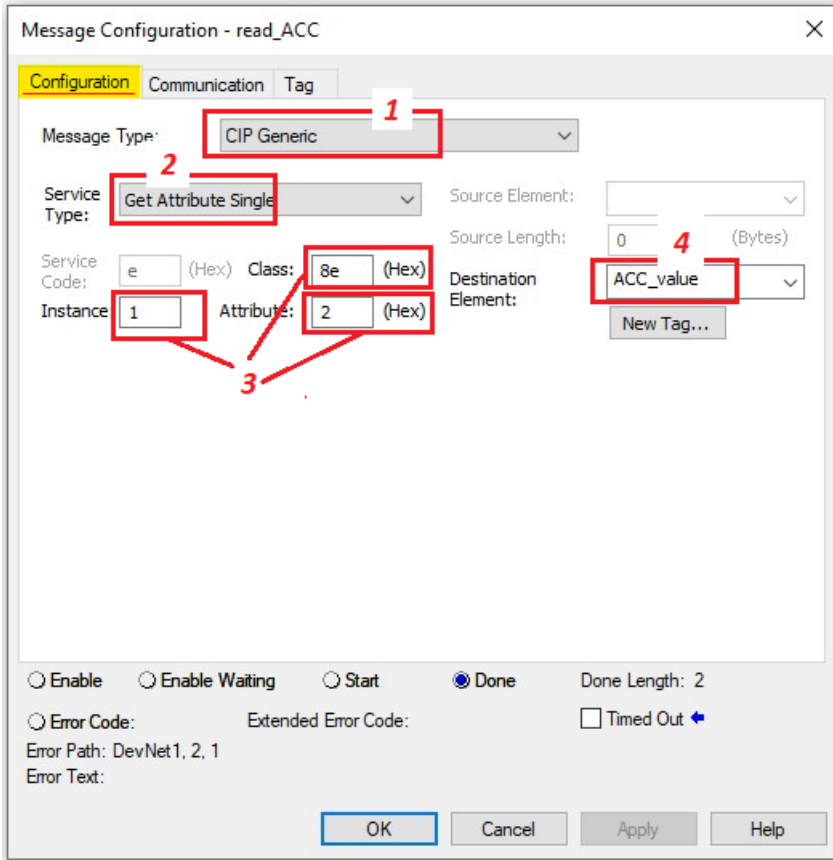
Message Configuration - read_ACC

Configuration | Communication | Tag

1

Message Type: CIP Generic

2

Service Type: Get Attribute Single

Source Element:

Source Length: 0 (Bytes)

4

Service Code: e (Hex) Class: 8e (Hex)

Destination Element: ACC_value

Instance 1 Attribute: 2 (Hex)

New Tag...

3

Enable Enable Waiting Start Done Done Length: 2

Error Code: Extended Error Code: Timed Out

Error Path: DevNet1, 2, 1
Error Text:

OK Cancel Apply Help